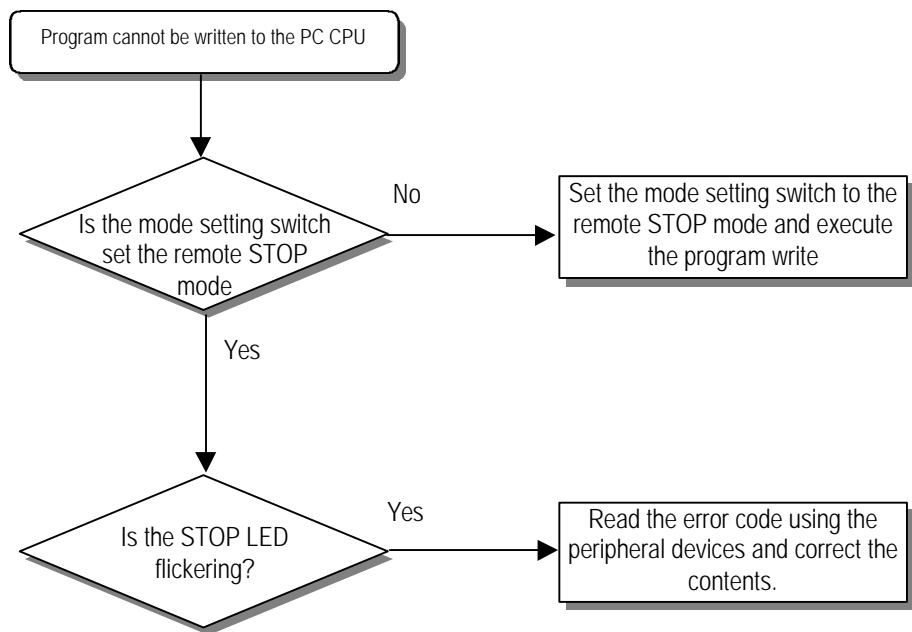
Program cannot be written to the PC CPU

Is the mode setting switch set the remote STOP mode

No

Set the mode setting switch to the remote STOP mode and execute the program write

Yes

Is the STOP LED flickering?

Yes

Read the error code using the peripheral devices and correct the contents.